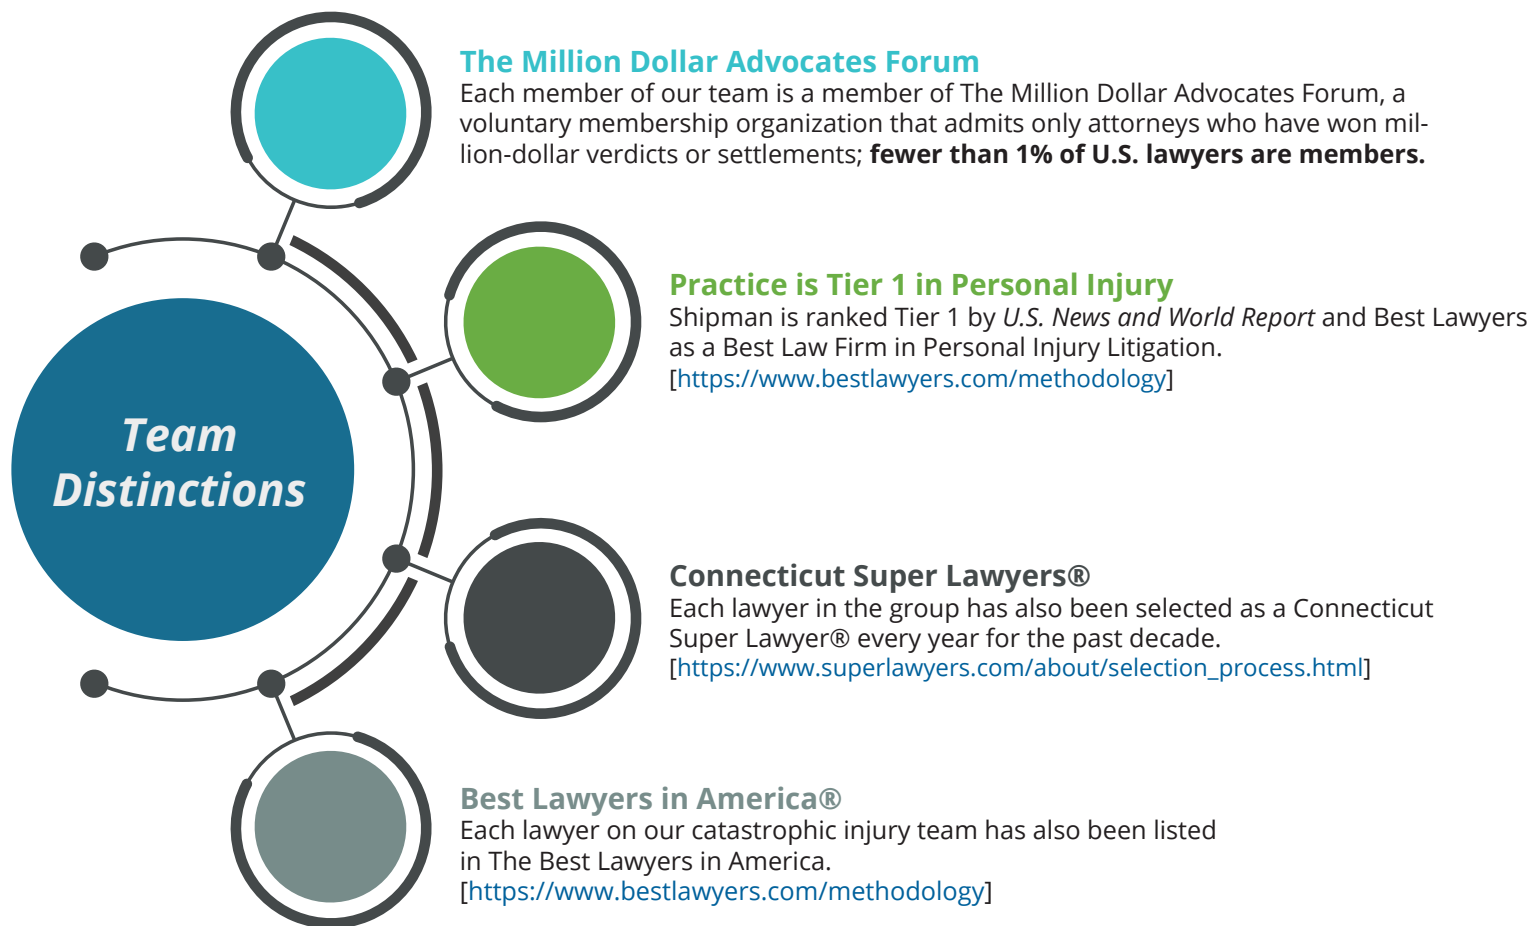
Team Distinctions

The Million Dollar Advocates Forum
Each member of our team is a member of The Million Dollar Advocates Forum, a voluntary membership organization that admits only attorneys who have won million-dollar verdicts or settlements; **fewer than 1% of U.S. lawyers are members.**

Practice is Tier 1 in Personal Injury
Shipman is ranked Tier 1 by *U.S. News and World Report* and Best Lawyers as a Best Law Firm in Personal Injury Litigation.
[https://www.bestlawyers.com/methodology]

Connecticut Super Lawyers®
Each lawyer in the group has also been selected as a Connecticut Super Lawyer® every year for the past decade.
[https://www.superlawyers.com/about/selection_process.html]

Best Lawyers in America®
Each lawyer on our catastrophic injury team has also been listed in The Best Lawyers in America.
[https://www.bestlawyers.com/methodology]